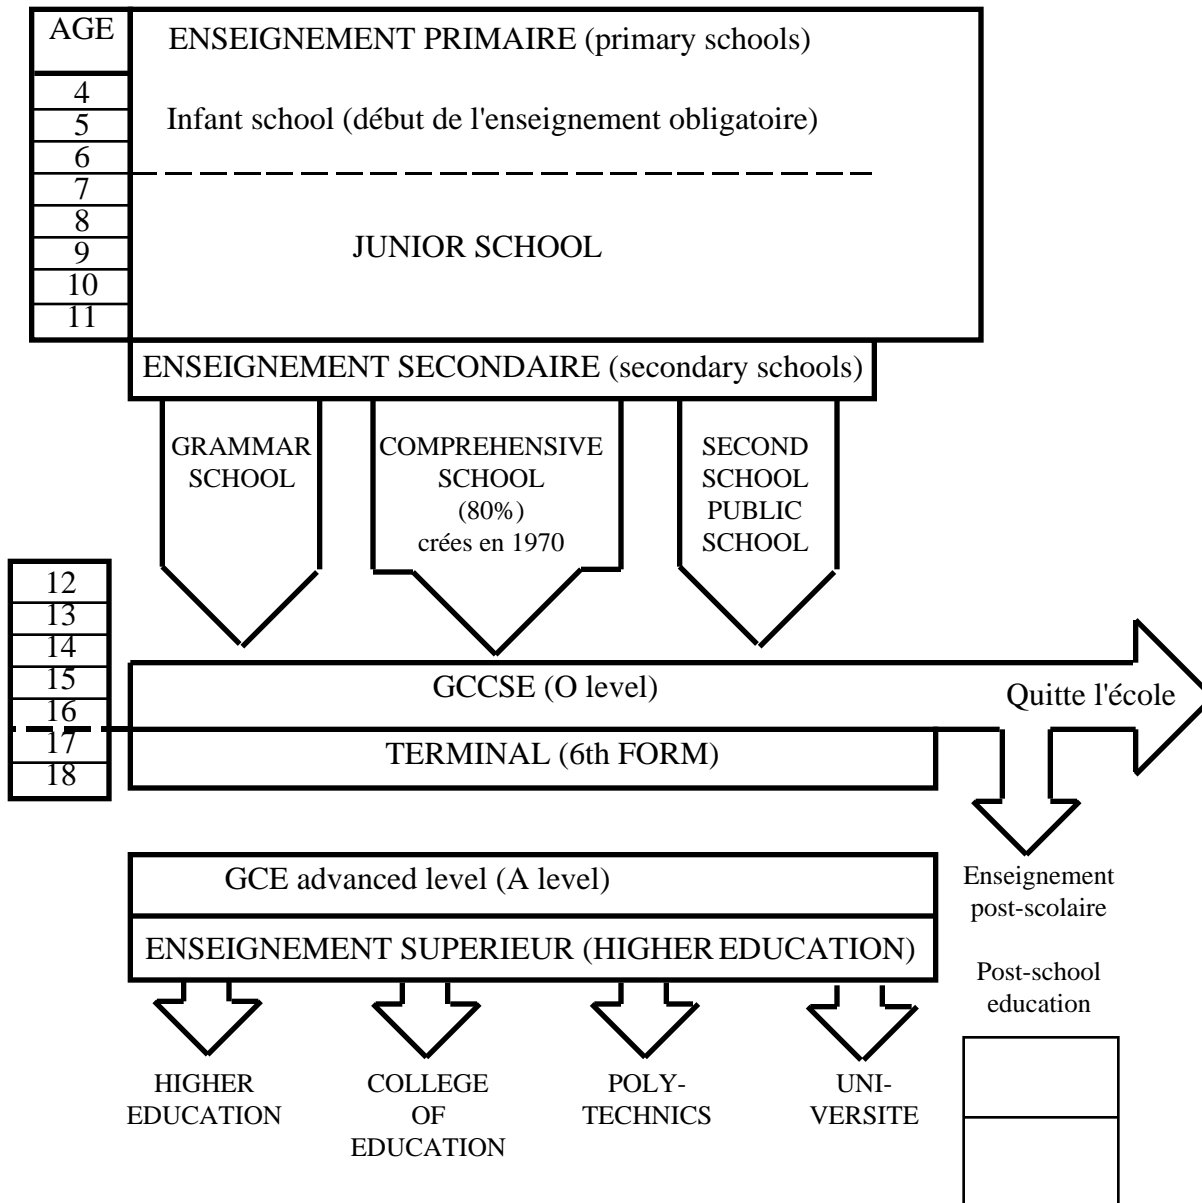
AGE

ENSEIGNEMENT PRIMAIRE (primary schools)

4
5
6

Infant school (début de l'enseignement obligatoire)

7
8
9
10
11

JUNIOR SCHOOL

ENSEIGNEMENT SECONDAIRE (secondary schools)

GRAMMAR SCHOOL

COMPREHENSIVE SCHOOL (80%) crées en 1970

SECOND SCHOOL PUBLIC SCHOOL

12
13
14
15
16
17
18

GCCSE (O level)

Quitte l'école

TERMINAL (6th FORM)

GCE advanced level (A level)

Enseignement post-scolaire

ENSEIGNEMENT SUPERIEUR (HIGHER EDUCATION)

Post-school education

HIGHER EDUCATION

COLLEGE OF EDUCATION

POLY-TECHNICS

UNI-VERSITE